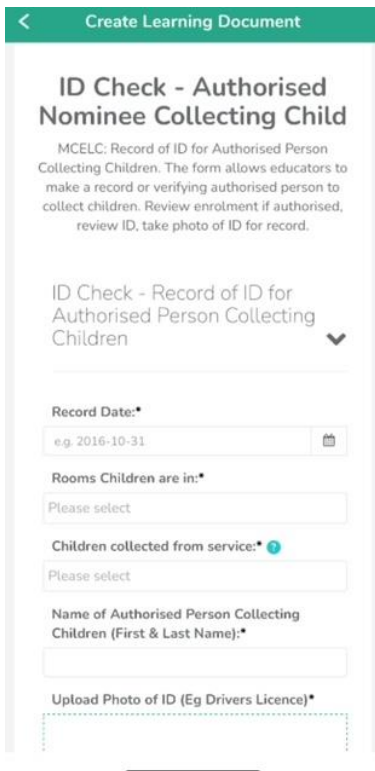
<

Create Learning Document

ID Check - Authorised Nominee Collecting Child

MCELC: Record of ID for Authorised Person Collecting Children. The form allows educators to make a record or verifying authorised person to collect children. Review enrolment if authorised, review ID, take photo of ID for record.

ID Check - Record of ID for Authorised Person Collecting Children

Record Date:*

e.g. 2016-10-31

Rooms Children are in:*

Please select

Children collected from service:* ?

Please select

Name of Authorised Person Collecting Children (First & Last Name):*

Upload Photo of ID (Eg Drivers Licence)*